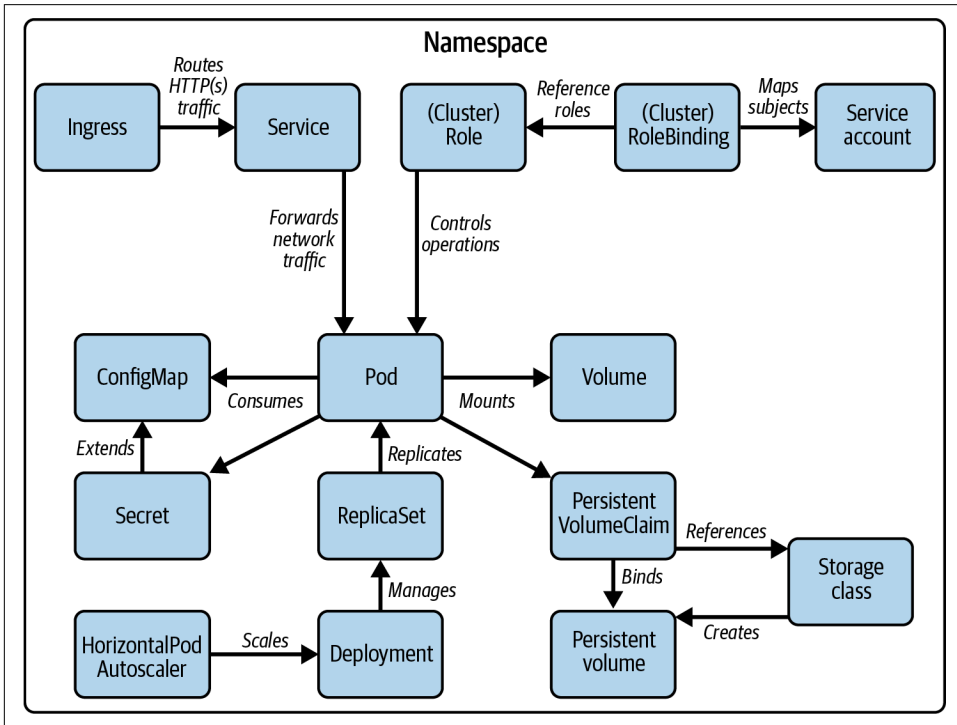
Namespace

Ingress

Routes HTTP(s) traffic

Service

(Cluster) Role

Reference roles

(Cluster) RoleBinding

Maps subjects

Service account

Forwards network traffic

Controls operations

ConfigMap

Consumes

Pod

Mounts

Volume

Extends

Replicates

Secret

ReplicaSet

Persistent VolumeClaim

References

Storage class

Binds

Manages

HorizontalPod Autoscaler

Scales

Deployment

Persistent volume

Creates